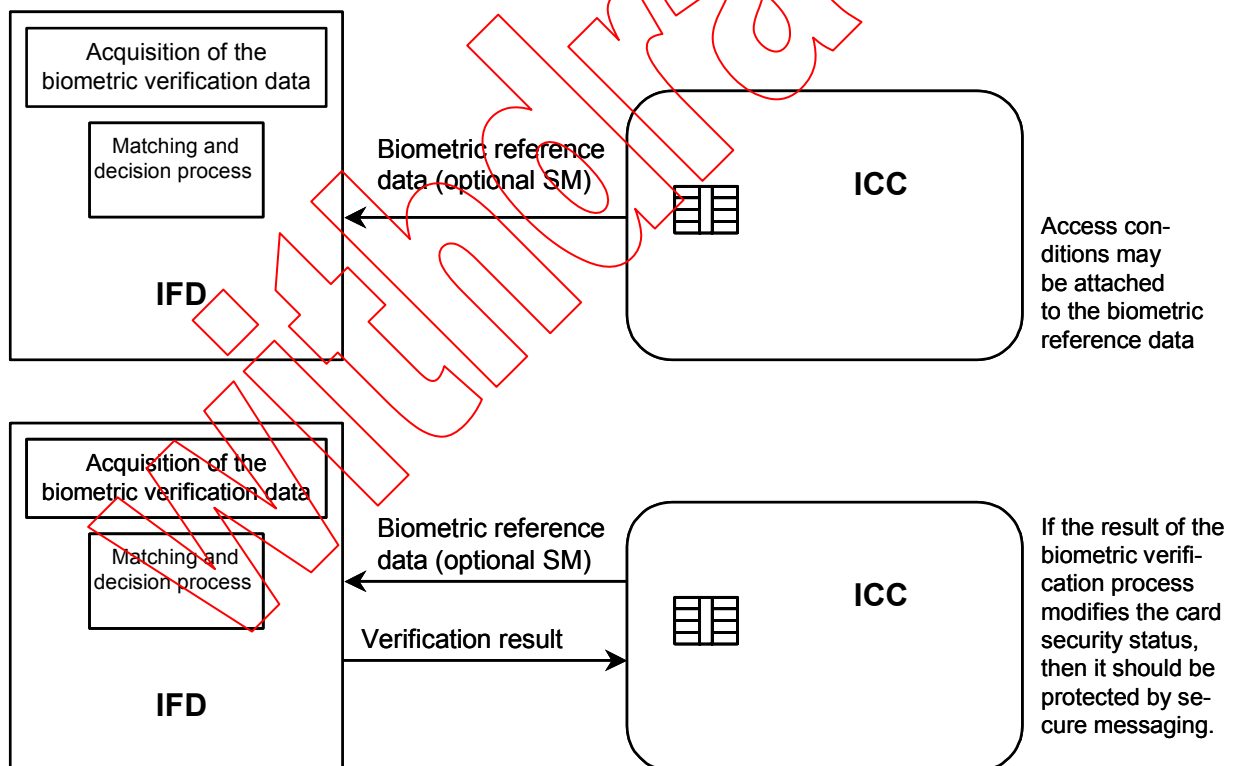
Acquisition of the biometric verification data

Matching and decision process

Biometric reference data (optional SM)

ICC

Access conditions may be attached to the biometric reference data

IFD

Withdrawn

Acquisition of the biometric verification data

Matching and decision process

Biometric reference data (optional SM)

ICC

If the result of the biometric verification process modifies the card security status, then it should be protected by secure messaging.

Verification result

IFD